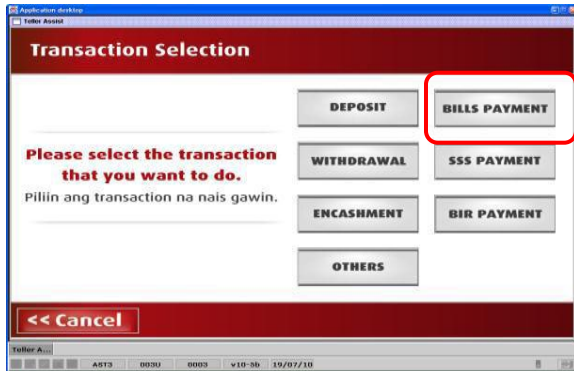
Application desktop
Teller Assist

Transaction Selection

Please select the transaction that you want to do.
Piliin ang transaction na nais gawin.

DEPOSIT
BILLS PAYMENT
WITHDRAWAL
SSS PAYMENT
ENCASHMENT
BIR PAYMENT
OTHERS

<< Cancel

Teller A...
AST3 003U 0003 v10-6b 19/07/10